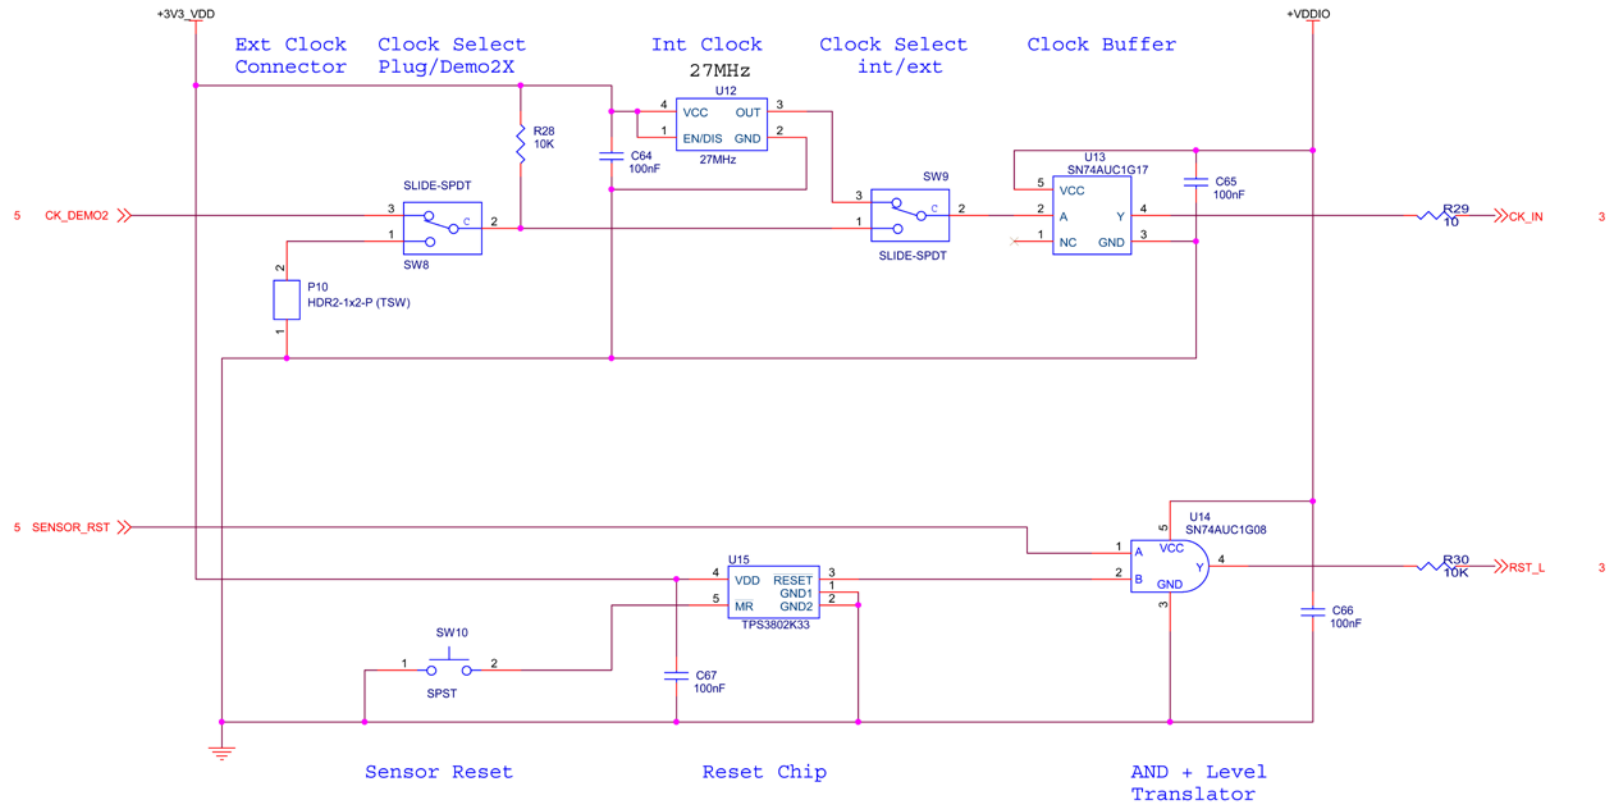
+3V3_VDD

Ext Clock Connector

Clock Select Plug/Demo2X

Int Clock
27MHz

Clock Select int/ext

Clock Buffer

+VDDIO

U12
VCC OUT
EN/DIS GND
27MHz
4 3 1 2

R28
10K

C64
100nF

U13
SN74AUC1G17
VCC
A Y
NC GND
5 2 4 1 3

C65
100nF

SLIDE-SPDT
3 2 1
C
SW8

SW9
3 2 1
C
SLIDE-SPDT

5 CK_DEMO2

R29
10
CK_IN 3

2
P10
HDR2-1x2-P (TSW)
1

5 SENSOR_RST

U14
SN74AUC1G08
5
1 A VCC
Y 4
2 B GND
3

R30
10K
RST_L 3

C66
100nF

U15
4 VDD RESET 3
GND1 1
5 MR GND2 2
TPS3802K33

SW10
1 2
SPST

C67
100nF

Sensor Reset

Reset Chip

AND + Level Translator